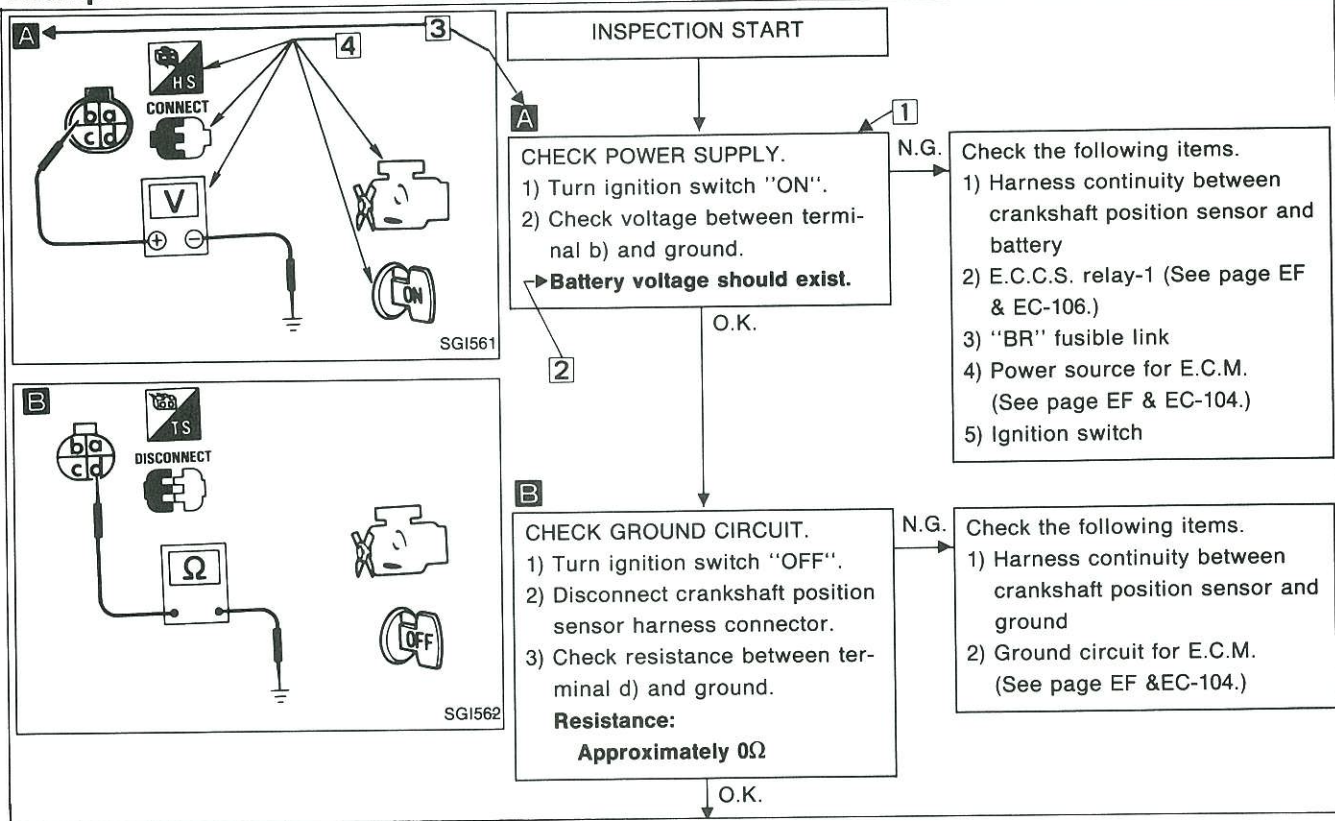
A

3

4

HS

CONNECT

b a
c d

V

⊕ ⊖

ON

SGI561

B

TS

DISCONNECT

b a
c d

Ω

OFF

SGI562

INSPECTION START

A

1

CHECK POWER SUPPLY.
1) Turn ignition switch "ON".
2) Check voltage between terminal b) and ground.
Battery voltage should exist.

2

N.G.

Check the following items.
1) Harness continuity between crankshaft position sensor and battery
2) E.C.C.S. relay-1 (See page EF & EC-106.)
3) "BR" fusible link
4) Power source for E.C.M. (See page EF & EC-104.)
5) Ignition switch

O.K.

B

CHECK GROUND CIRCUIT.
1) Turn ignition switch "OFF".
2) Disconnect crankshaft position sensor harness connector.
3) Check resistance between terminal d) and ground.
Resistance:
Approximately 0Ω

N.G.

Check the following items.
1) Harness continuity between crankshaft position sensor and ground
2) Ground circuit for E.C.M. (See page EF &EC-104.)

O.K.